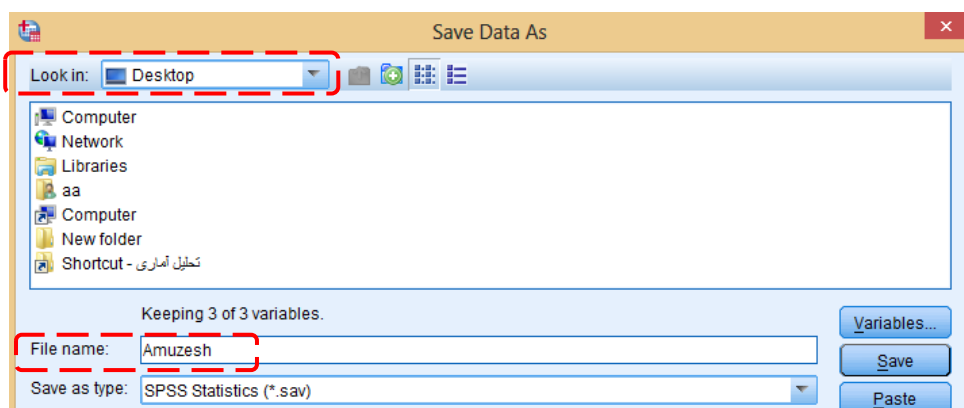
Save Data As

Look in: Desktop

Computer
Network
Libraries
aa
Computer
New folder
تحلیل آماری - Shortcut

Keeping 3 of 3 variables.

File name: Amuzesh

Save as type: SPSS Statistics (*.sav)

Variables...
Save
Paste